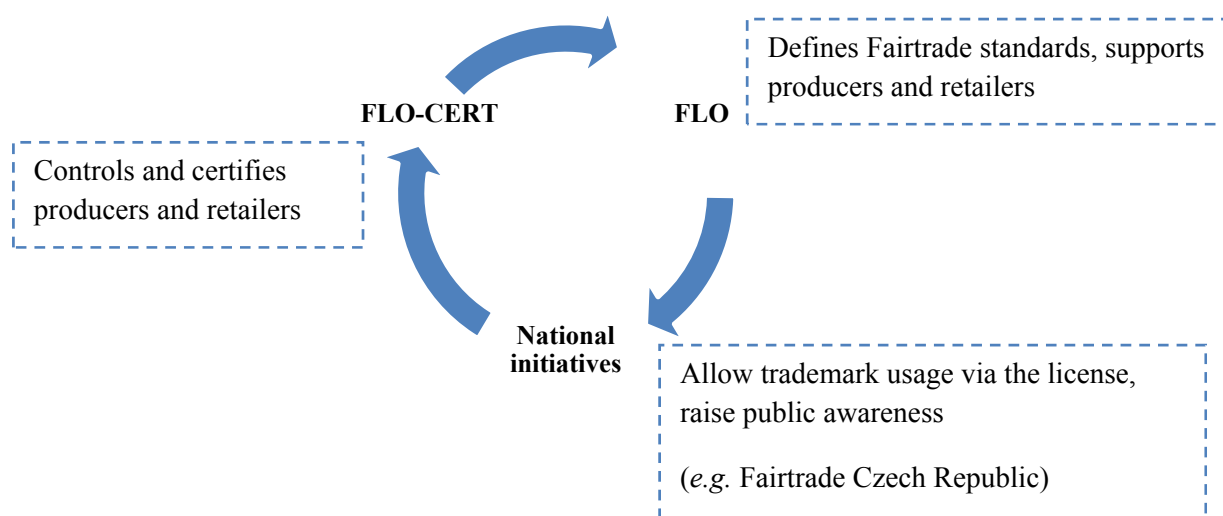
FLO-CERT

FLO

Defines Fairtrade standards, supports producers and retailers

Controls and certifies producers and retailers

National initiatives

Allow trademark usage via the license, raise public awareness

(e.g. Fairtrade Czech Republic)